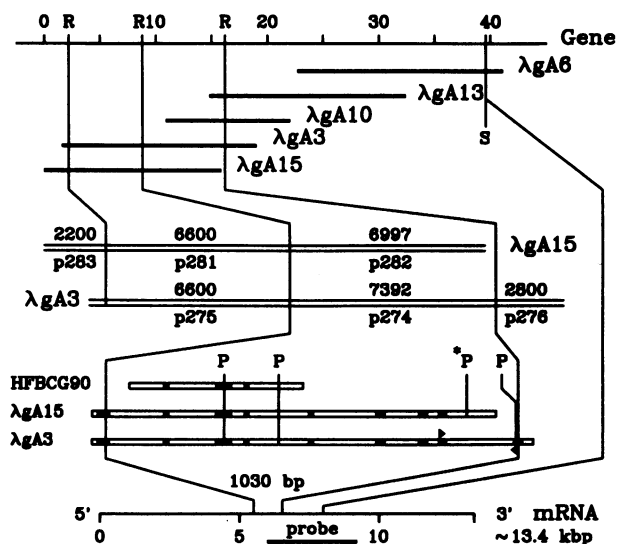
0 R R10 R 20 30 40 Gene

λgA6
λgA13
λgA10
λgA3
λgA15
S

2200 6600 6997
p283 p281 p282
λgA15

λgA3 6600 7392 2800
p275 p274 p276

P P *P P
HFBCG90
λgA15
λgA3

1030 bp

5' 3' mRNA
0 5 probe 10 ~13.4 kbp